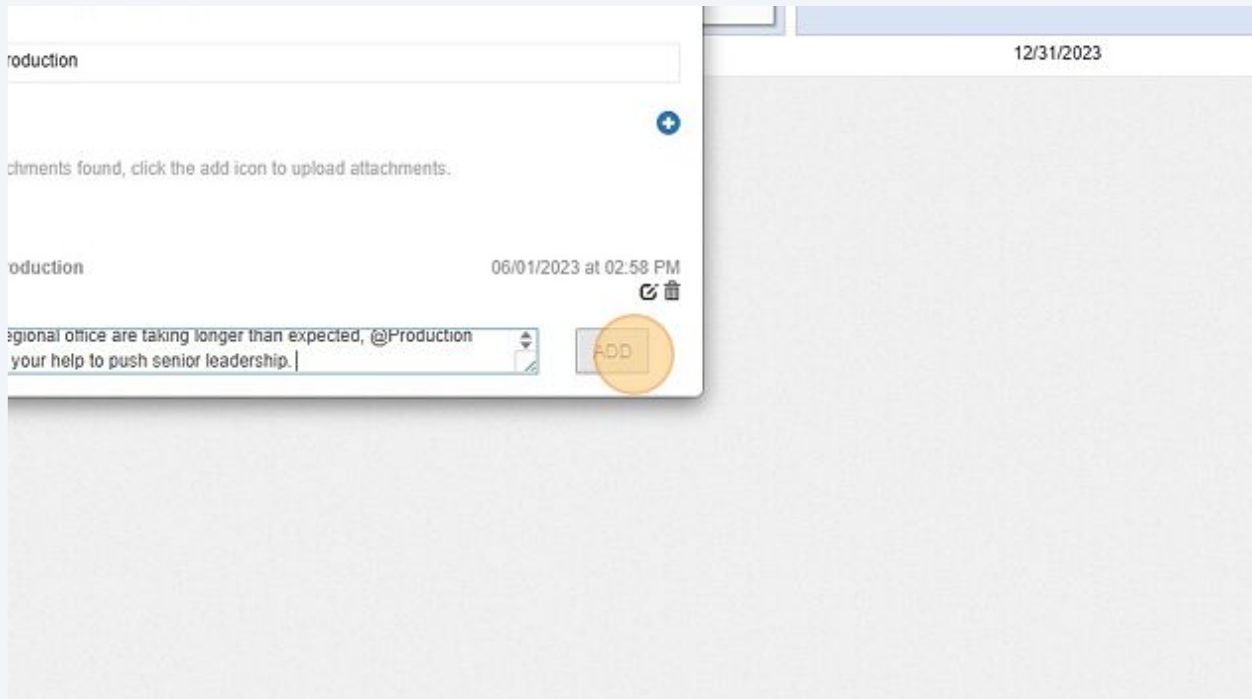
roduction

12/31/2023

chments found, click the add icon to upload attachments.

roduction

06/01/2023 at 02:58 PM

egional office are taking longer than expected, @Production your help to push senior leadership.

ADD